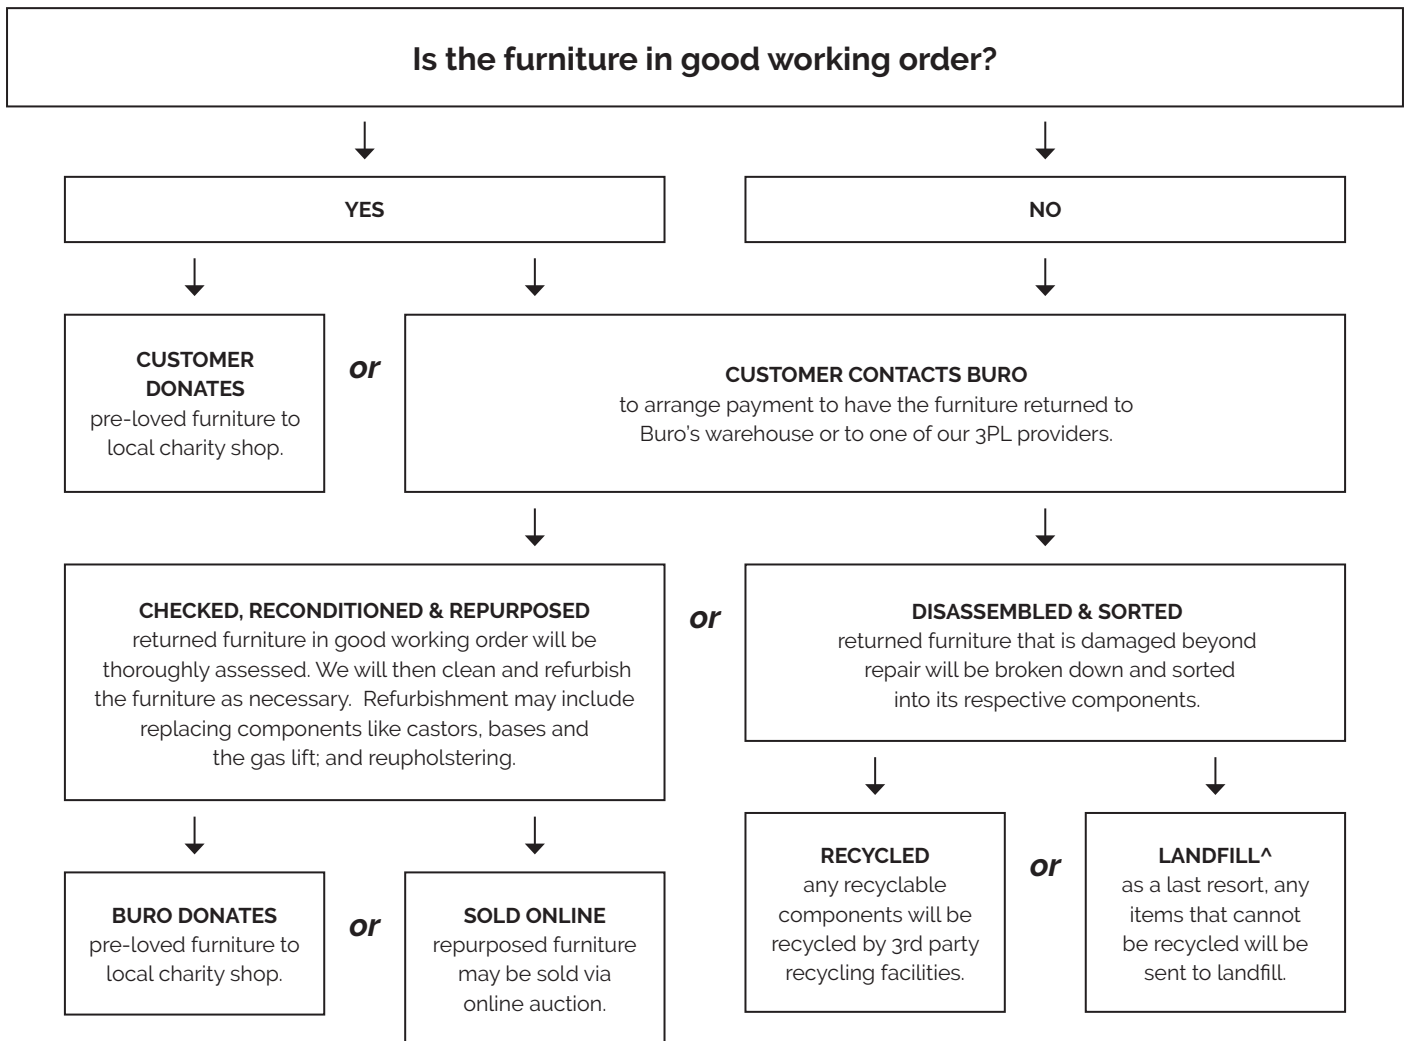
Is the furniture in good working order?

YES

NO

CUSTOMER DONATES
pre-loved furniture to local charity shop.

or

CUSTOMER CONTACTS BURO
to arrange payment to have the furniture returned to Buro's warehouse or to one of our 3PL providers.

CHECKED, RECONDITIONED & REPURPOSED
returned furniture in good working order will be thoroughly assessed. We will then clean and refurbish the furniture as necessary. Refurbishment may include replacing components like castors, bases and the gas lift; and reupholstering.

or

DISASSEMBLED & SORTED
returned furniture that is damaged beyond repair will be broken down and sorted into its respective components.

BURO DONATES
pre-loved furniture to local charity shop.

or

SOLD ONLINE
repurposed furniture may be sold via online auction.

RECYCLED
any recyclable components will be recycled by 3rd party recycling facilities.

or

LANDFILL^
as a last resort, any items that cannot be recycled will be sent to landfill.